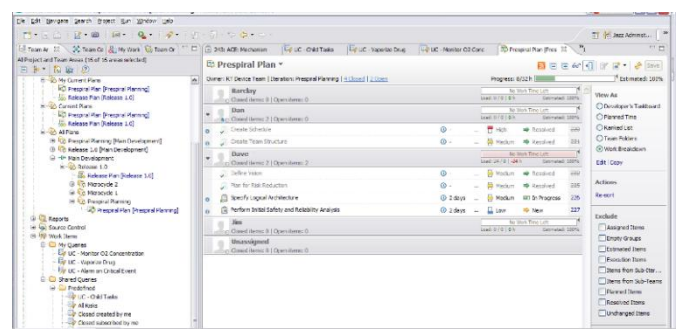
File Edit Navigate Search Project Run Window Help

Jazz Administ...

Team Ar | Team Co | My Work | Team Or | DID: ACE: Mechanism | UC - Child Tasks | UC - Vaporize Drug | UC - Monitor O2 Conc | Prespiral Plan [Pres

All Project and Team Areas [35 of 35 areas selected]

My Current Plans
Prespiral Plan [Prespiral Planning]
Release Plan [Release 1.0]
Current Plans
Prespiral Plan [Prespiral Planning]
Release Plan [Release 1.0]
All Plans
Prespiral Planning [Main Development]
Release 1.0 [Main Development]
Main Development
Release 1.0
Release Plan [Release 1.0]
Microcycle 2
Microcycle 1
Prespiral Planning
Prespiral Plan [Prespiral Planning]
Reports
Source Control
Work Items
My Queries
UC - Monitor O2 Concentration
UC - Vaporize Drug
UC - Alarm on Critical Event
Shared Queries
Predefined
UC - Child Tasks
All Tasks
Closed created by me
Closed subscribed by me

Prespiral Plan

Save

Owner: KT Device Team | Iteration: Prespiral Planning | 4 Closed | 1 Open

Progress: 6/21h

Estimated: 100%

Barclay
Closed items: 0 | Open items: 0
No Work Time Left
Load: 0 / 0 | 0 h Estimated: 100%

Dan
Closed items: 2 | Open items: 0
No Work Time Left
Load: 0 / 0 | 0 h Estimated: 100%

Create Schedule | High | Resolved | 222
Create Team Structure | Medium | Resolved | 221

Dave
Closed items: 2 | Open items: 2
No Work Time Left
Load: 24 / 0 | 24 h Estimated: 100%

Define Vision | Medium | Resolved | 223
Plan for Risk Reduction | Medium | Resolved | 225
Specify Logical Architecture | 2 days | Medium | In Progress | 226
Perform Initial Safety and Reliability Analysis | 2 days | Low | New | 227

Jim
Closed items: 0 | Open items: 0
No Work Time Left
Load: 0 / 0 | 0 h Estimated: 100%

Unassigned
Closed items: 0 | Open items: 0

View As
Developer's Taskboard
Planned Time
Ranked List
Team Folders
Work Breakdown
Edit | Copy

Actions
Re-sort

Exclude
Assigned Items
Empty Groups
Estimated Items
Execution Items
Items from Sub-Itr...
Items from Sub-Teams
Planned Items
Resolved Items
Unchanged Items